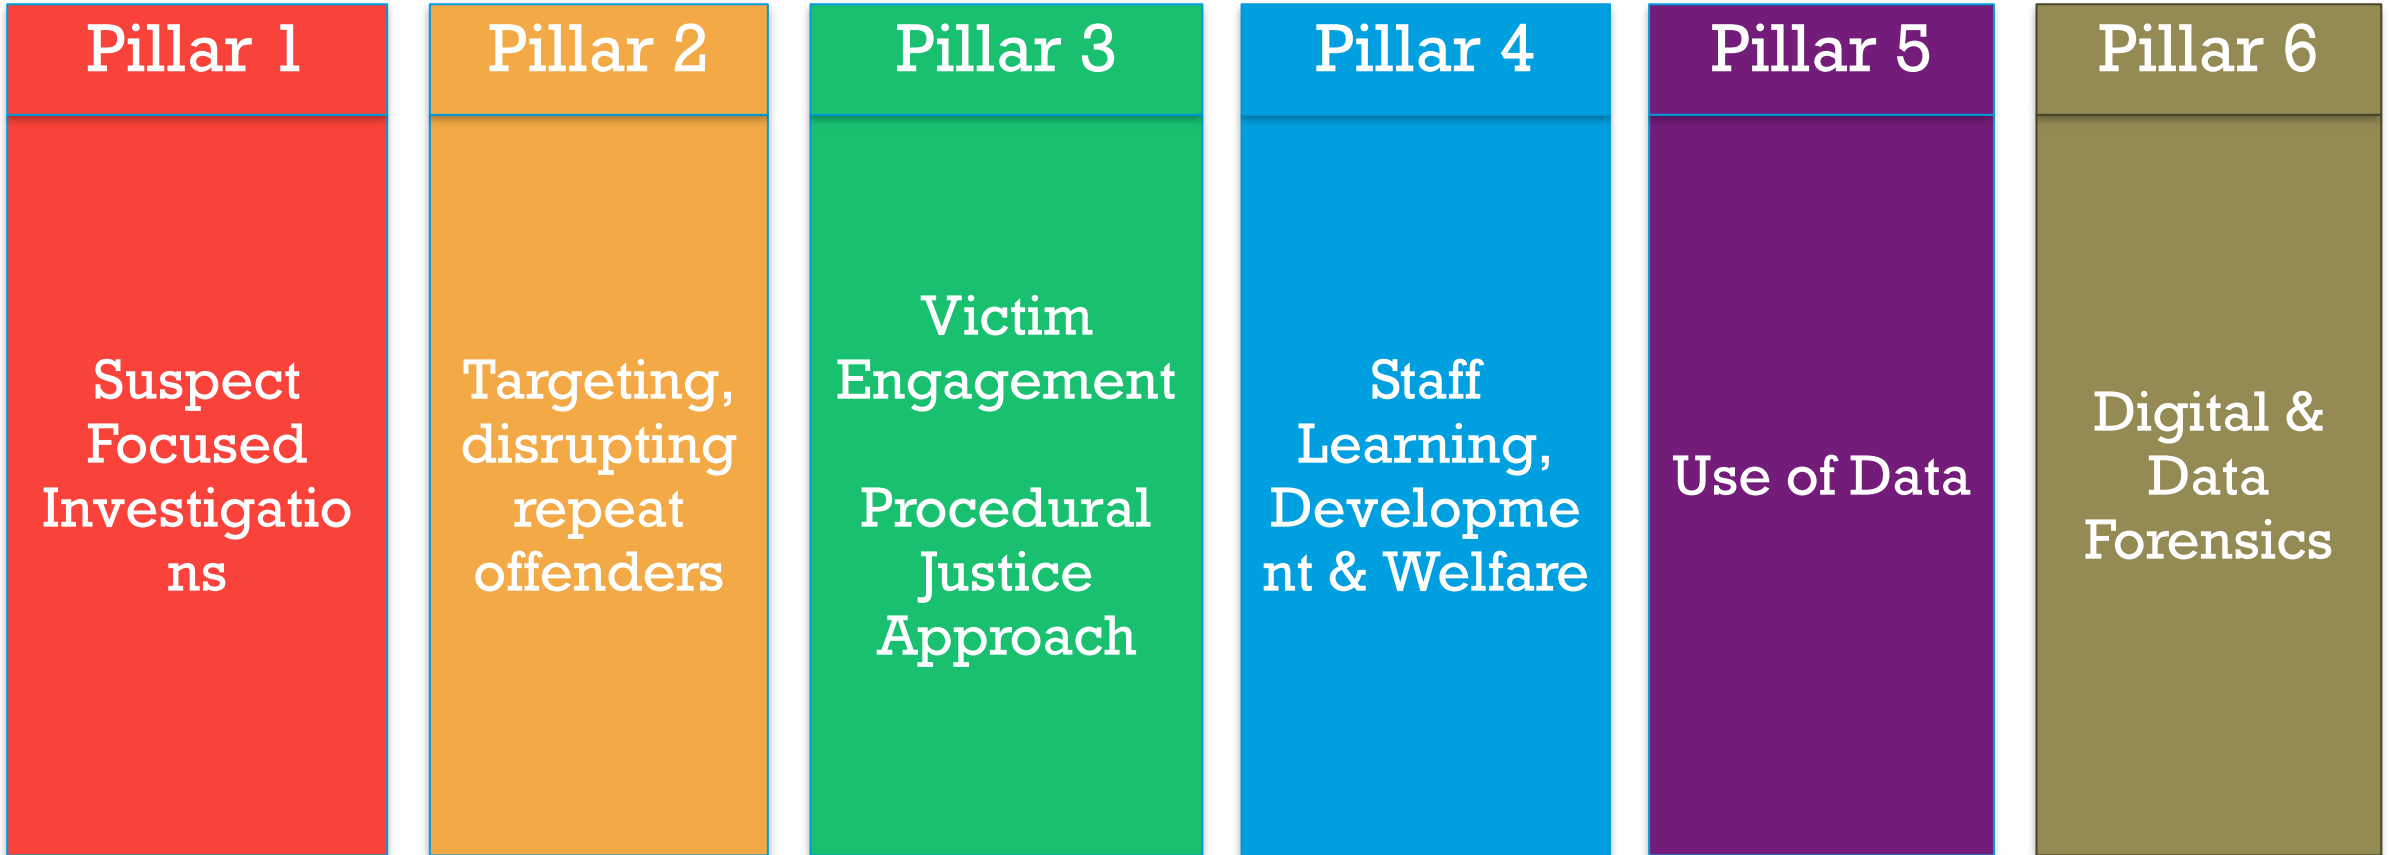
Pillar 1

Suspect Focused Investigations

Pillar 2

Targeting, disrupting repeat offenders

Pillar 3

Victim Engagement

Procedural Justice Approach

Pillar 4

Staff Learning, Development & Welfare

Pillar 5

Use of Data

Pillar 6

Digital & Data Forensics